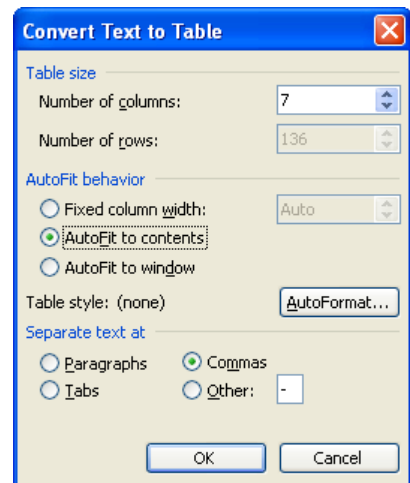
Convert Text to Table

Table size

Number of columns: 7

Number of rows: 136

AutoFit behavior

Fixed column width: Auto

AutoFit to contents

AutoFit to window

Table style: (none) AutoFormat...

Separate text at

Paragraphs Commas

Tabs Other: -

OK Cancel